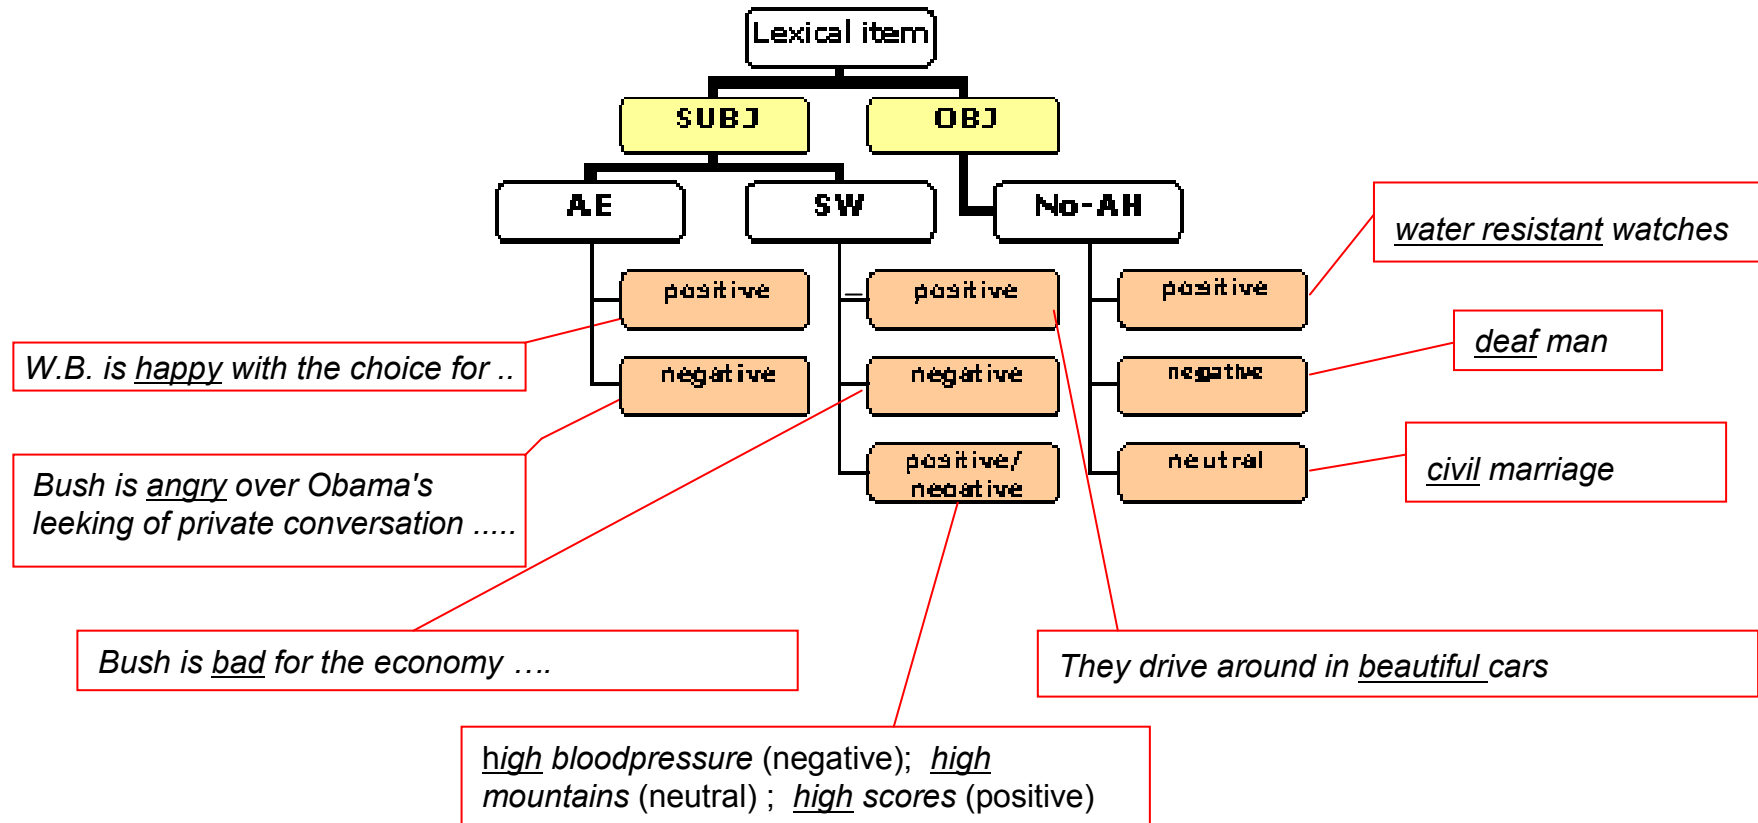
Lexical item

SUBJ

OBJ

AE

SW

No-AH

positive

negative

positive

negative

positive/ negative

positive

negative

neutral

water resistant watches

deaf man

civil marriage

W.B. is happy with the choice for ..

Bush is angry over Obama's leeking of private conversation .....

Bush is bad for the economy ….

They drive around in beautiful cars

high bloodpressure (negative); high mountains (neutral) ; high scores (positive)